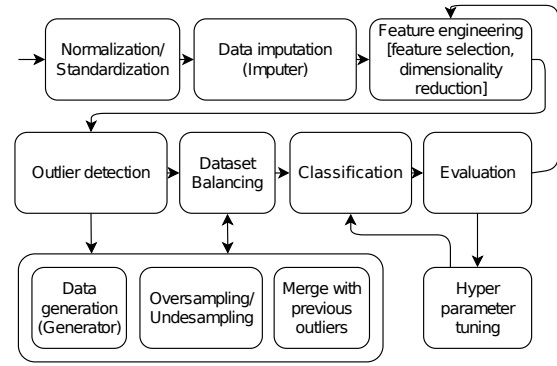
Normalization/ Standardization

Data imputation (Imputer)

Feature engineering [feature selection, dimensionality reduction]

Outlier detection

Dataset Balancing

Classification

Evaluation

Data generation (Generator)

Oversampling/ Undesampling

Merge with previous outliers

Hyper parameter tuning